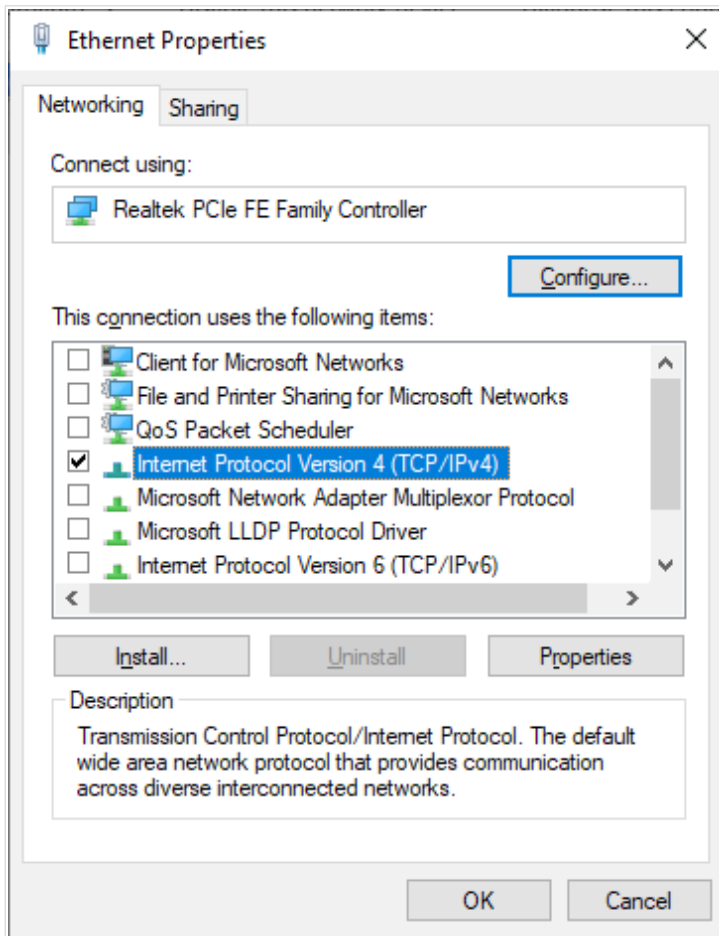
Ethernet Properties

Networking Sharing

Connect using:

Realtek PCIe FE Family Controller

Configure...

This connection uses the following items:

☐ Client for Microsoft Networks
☐ File and Printer Sharing for Microsoft Networks
☐ QoS Packet Scheduler
☑ Internet Protocol Version 4 (TCP/IPv4)
☐ Microsoft Network Adapter Multiplexor Protocol
☐ Microsoft LLDP Protocol Driver
☐ Internet Protocol Version 6 (TCP/IPv6)

Install... Uninstall Properties

Description

Transmission Control Protocol/Internet Protocol. The default wide area network protocol that provides communication across diverse interconnected networks.

OK Cancel